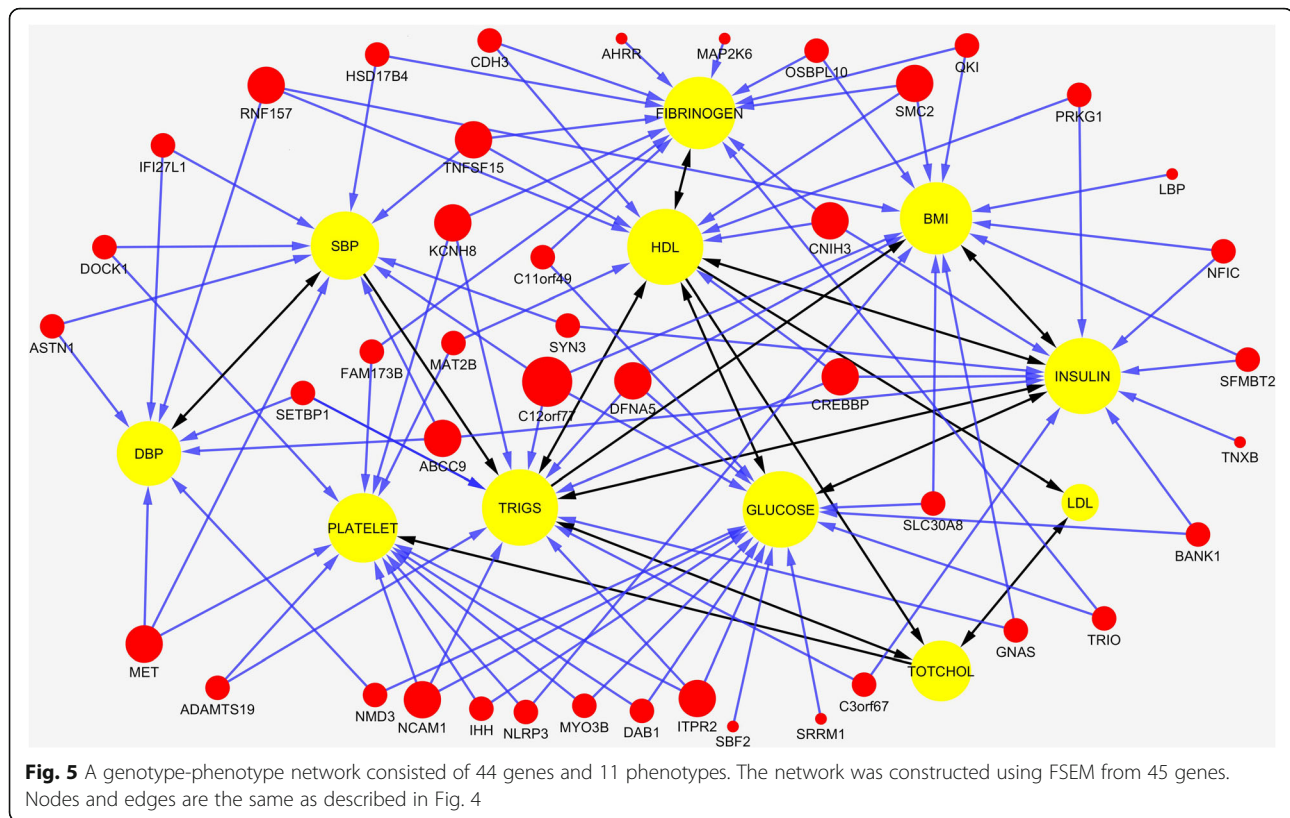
AHRR
MAP2K6
CDH3
HSD17B4
OSBPL10
QKI
RNF157
SMC2
FIBRINOGEN
PRKG1
IFI27L1
TNFSF15
LBP
BMI
SBP
KCNH8
HDL
CNIH3
DOCK1
C11orf49
NFIC
ASTN1
SYN3
FAM173B
MAT2B
INSULIN
SFMBT2
C12orf77
DFNA5
CREBBP
SETBP1
DBP
ABCC9
TNXB
TRIGS
GLUCOSE
LDL
SLC30A8
PLATELET
BANK1
TRIO
MET
GNAS
TOTCHOL
ADAMTS19
C3orf67
NMD3
NCAM1
IHH
NLRP3
MYO3B
DAB1
ITPR2
SBF2
SRRM1

**Fig. 5** A genotype-phenotype network consisted of 44 genes and 11 phenotypes. The network was constructed using FSEM from 45 genes. Nodes and edges are the same as described in Fig. 4